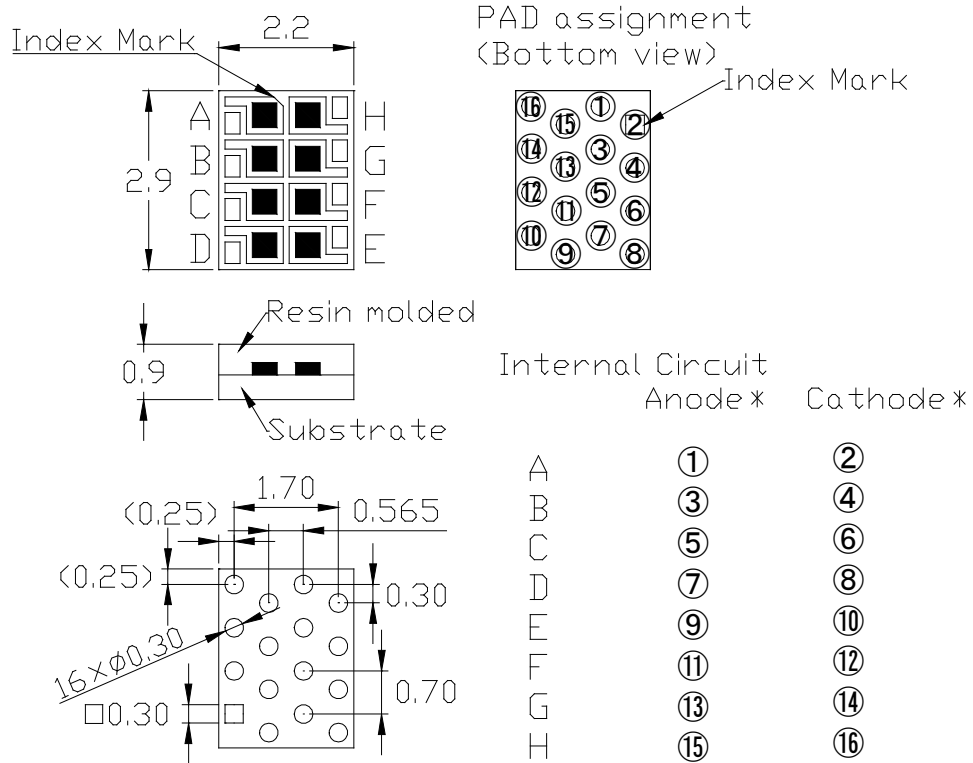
Index Mark
2.2
A
B
C
D
H
G
F
E
2.9

PAD assignment
(Bottom view)
Index Mark
⑯ ⑮ ① ②
⑭ ⑬ ③ ④
⑫ ⑪ ⑤ ⑥
⑩ ⑨ ⑦ ⑧

Resin molded
0.9
Substrate

Internal Circuit
Anode ＊ Cathode ＊

| | Anode ＊ | Cathode ＊ |
|---|---|---|
| A | ① | ② |
| B | ③ | ④ |
| C | ⑤ | ⑥ |
| D | ⑦ | ⑧ |
| E | ⑨ | ⑩ |
| F | ⑪ | ⑫ |
| G | ⑬ | ⑭ |
| H | ⑮ | ⑯ |

1.70
(0.25)
0.565
(0.25)
0.30
16×φ0.30
0.70
□0.30